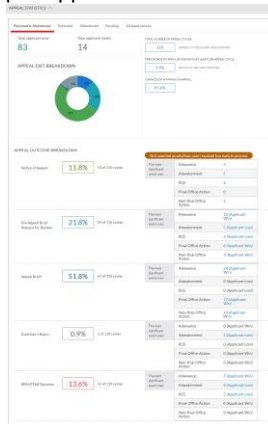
APPEAL STATISTICS

Pendency & Abandonment | Pendency | Abandonment | Pending | All Applications

Total applied now
83

Total applied now
14

APPEAL EXIT BREAKDOWN

TOTAL NUMBER OF APPEALS FILED
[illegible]

PERCENTAGE OF APPLICATIONS WITH AT LEAST ONE APPEAL FILED
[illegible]

CHANCE OF WINNING APPEAL
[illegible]

APPEAL OUTCOME BREAKDOWN

Notice of Appeal | 11.8% | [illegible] | Thereof applicant went into: | Allowance | 3
| | | | Abandonment | 1
| | | | RCE | 4
| | | | Final Office Action | 4
| | | | Non-final Office Action | 2

Pre-Appeal Brief Request for Review | 21.8% | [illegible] | Thereof applicant went into: | Allowance | 12 (Applicant Won)
| | | | Abandonment | 1 (Applicant Lost)
| | | | RCE | 3 (Applicant Lost)
| | | | Final Office Action | 1 (Applicant Won)
| | | | Non-final Office Action | 3 (Applicant Won)

Appeal Brief | 51.8% | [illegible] | Thereof applicant went into: | Allowance | 24 (Applicant Won)
| | | | Abandonment | 1 (Applicant Lost)
| | | | RCE | 3 (Applicant Lost)
| | | | Final Office Action | 11 (Applicant Won)
| | | | Non-final Office Action | 4 (Applicant Won)

Examiner's Reply | 0.9% | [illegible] | Thereof applicant went into: | Allowance | 0 (Applicant Won)
| | | | Abandonment | 0 (Applicant Lost)
| | | | RCE | 0 (Applicant Lost)
| | | | Final Office Action | 0 (Applicant Won)
| | | | Non-final Office Action | 0 (Applicant Won)

BPAI/PTAB Decision | 13.6% | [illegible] | Thereof applicant went into: | Allowance | 5 (Applicant Won)
| | | | Abandonment | 1 (Applicant Lost)
| | | | RCE | 0 (Applicant Lost)
| | | | Final Office Action | 0 (Applicant Won)
| | | | Non-final Office Action | 0 (Applicant Won)